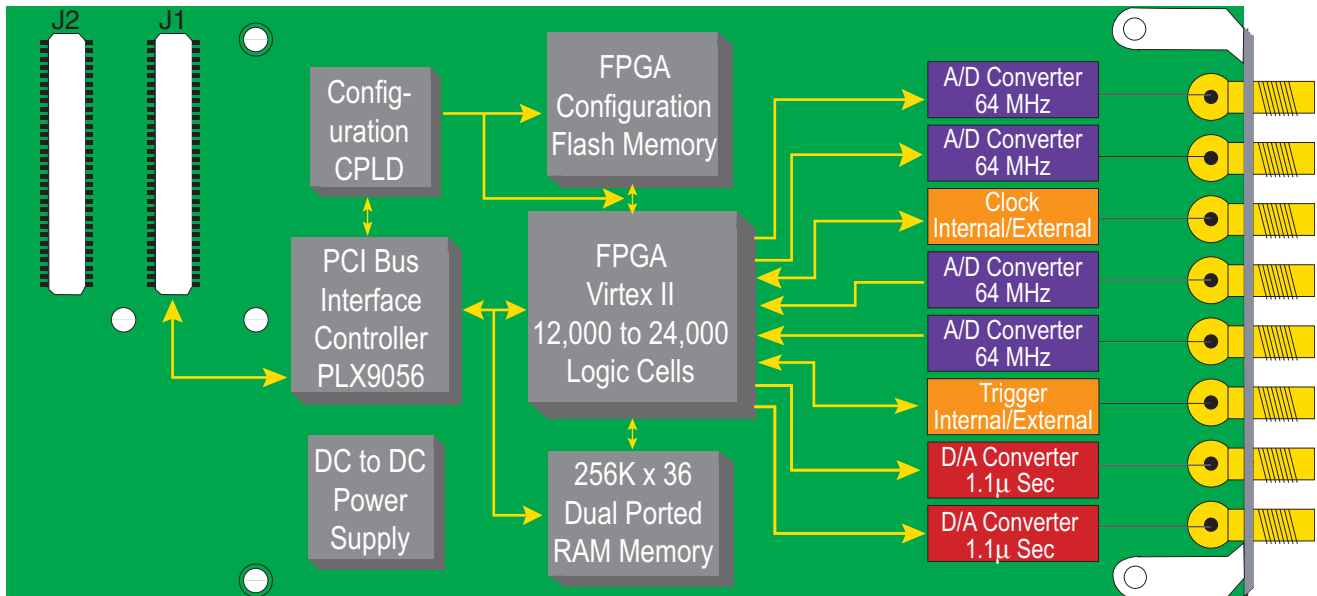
J2

J1

Configuration CPLD

FPGA Configuration Flash Memory

PCI Bus Interface Controller PLX9056

FPGA Virtex II 12,000 to 24,000 Logic Cells

DC to DC Power Supply

256K x 36 Dual Ported RAM Memory

A/D Converter 64 MHz

A/D Converter 64 MHz

Clock Internal/External

A/D Converter 64 MHz

A/D Converter 64 MHz

Trigger Internal/External

D/A Converter 1.1μ Sec

D/A Converter 1.1μ Sec